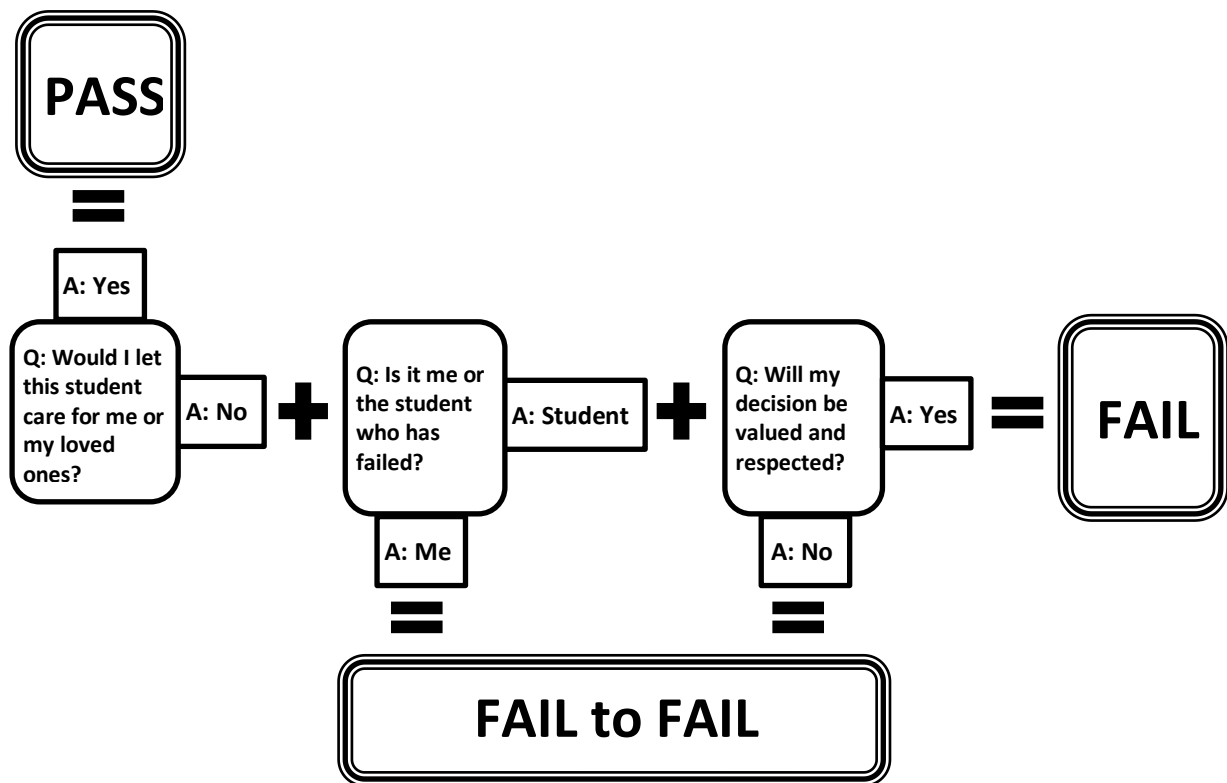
PASS

=

A: Yes

Q: Would I let this student care for me or my loved ones?

A: No

+

Q: Is it me or the student who has failed?

A: Student

+

Q: Will my decision be valued and respected?

A: Yes

=

FAIL

A: Me

=

A: No

=

FAIL to FAIL